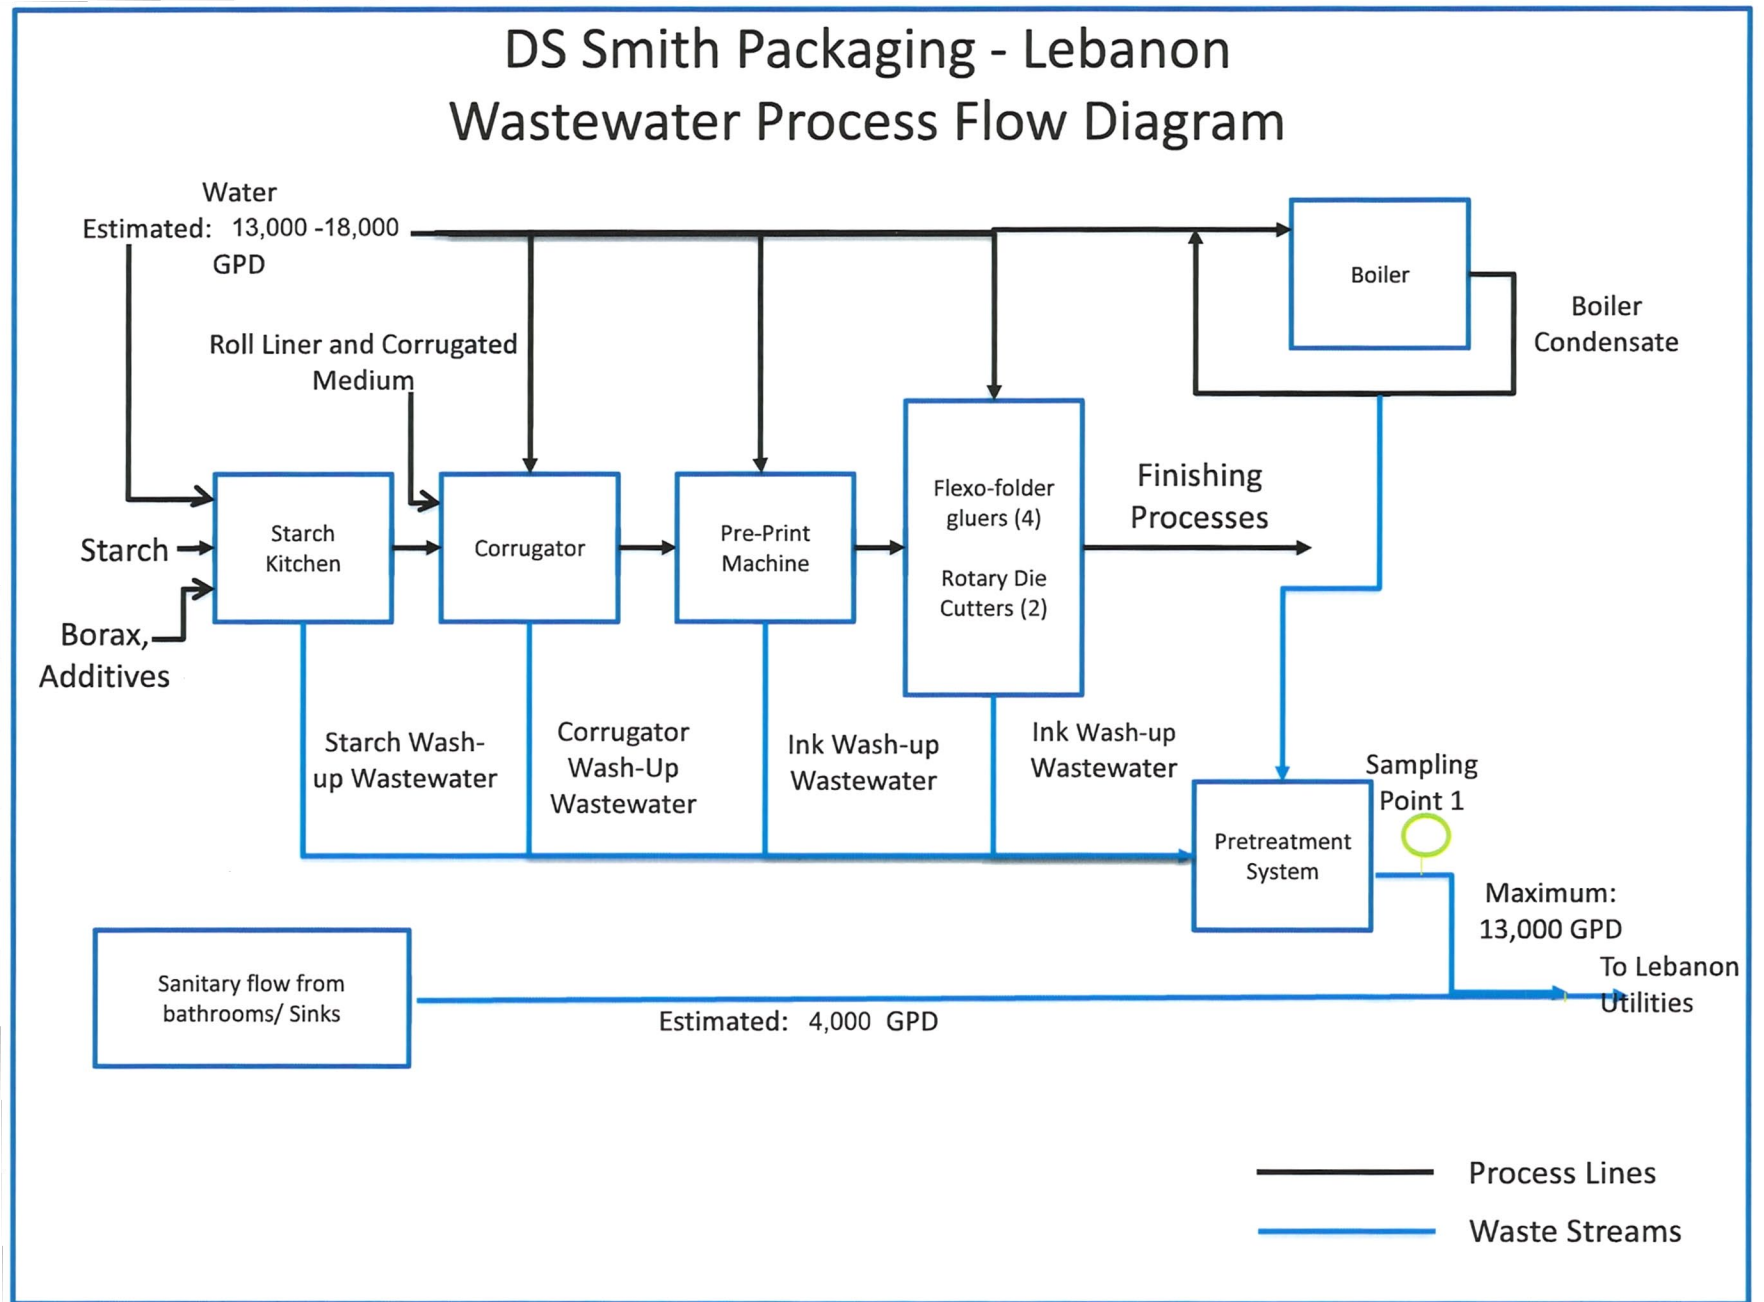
DS Smith Packaging - Lebanon
Wastewater Process Flow Diagram

Water
Estimated: 13,000 -18,000 GPD

Boiler

Boiler Condensate

Roll Liner and Corrugated Medium

Starch

Borax, Additives

Starch Kitchen

Corrugator

Pre-Print Machine

Flexo-folder gluers (4)

Rotary Die Cutters (2)

Finishing Processes

Starch Wash-up Wastewater

Corrugator Wash-Up Wastewater

Ink Wash-up Wastewater

Ink Wash-up Wastewater

Sampling Point 1

Pretreatment System

Maximum: 13,000 GPD

To Lebanon Utilities

Sanitary flow from bathrooms/ Sinks

Estimated: 4,000 GPD

Process Lines

Waste Streams